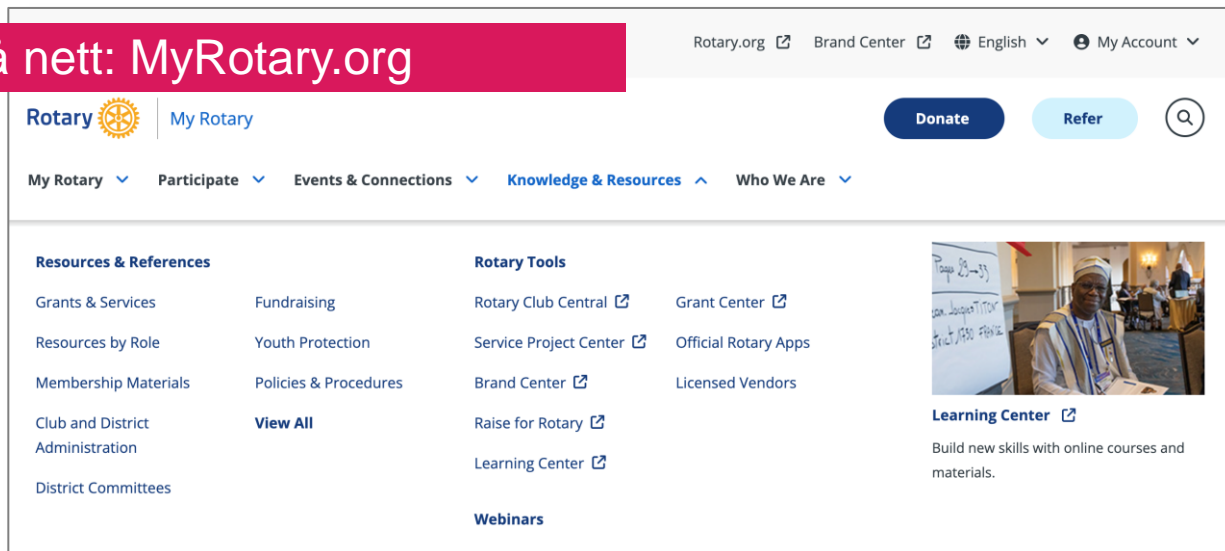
å nett: MyRotary.org

Rotary.org Brand Center English My Account

Rotary My Rotary

Donate Refer

My Rotary Participate Events & Connections Knowledge & Resources Who We Are

Resources & References

Grants & Services
Resources by Role
Membership Materials
Club and District Administration
District Committees

Fundraising
Youth Protection
Policies & Procedures
View All

Rotary Tools

Rotary Club Central
Service Project Center
Brand Center
Raise for Rotary
Learning Center

Grant Center
Official Rotary Apps
Licensed Vendors

Webinars

Learning Center

Build new skills with online courses and materials.